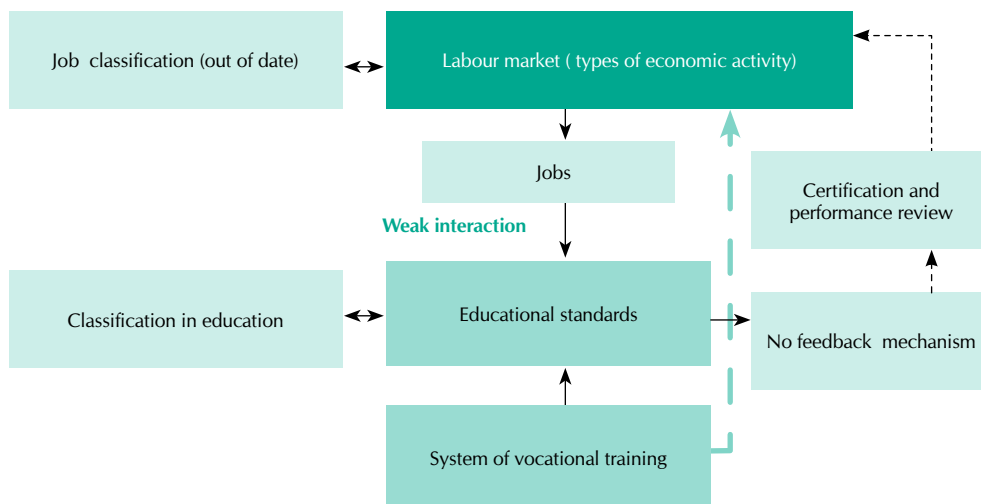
Job classification (out of date)

Labour market ( types of economic activity)

Jobs

Weak interaction

Certification and performance review

Classification in education

Educational standards

No feedback mechanism

System of vocational training